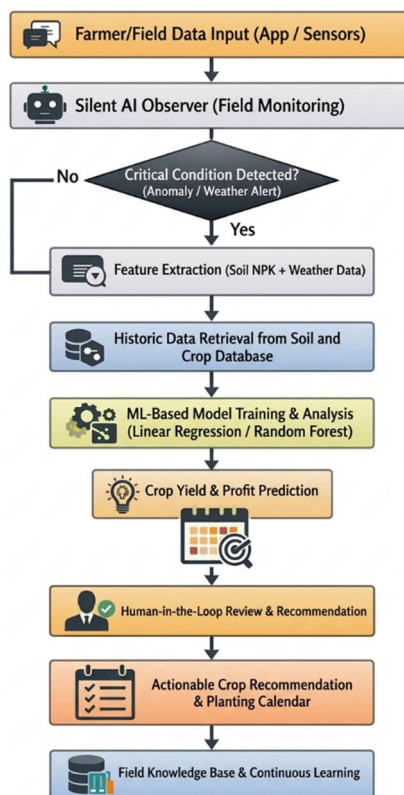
Farmer/Field Data Input (App / Sensors)

Silent AI Observer (Field Monitoring)

Critical Condition Detected? (Anomaly / Weather Alert)

No

Yes

Feature Extraction (Soil NPK + Weather Data)

Historic Data Retrieval from Soil and Crop Database

ML-Based Model Training & Analysis (Linear Regression / Random Forest)

Crop Yield & Profit Prediction

Human-in-the-Loop Review & Recommendation

Actionable Crop Recommendation & Planting Calendar

Field Knowledge Base & Continuous Learning